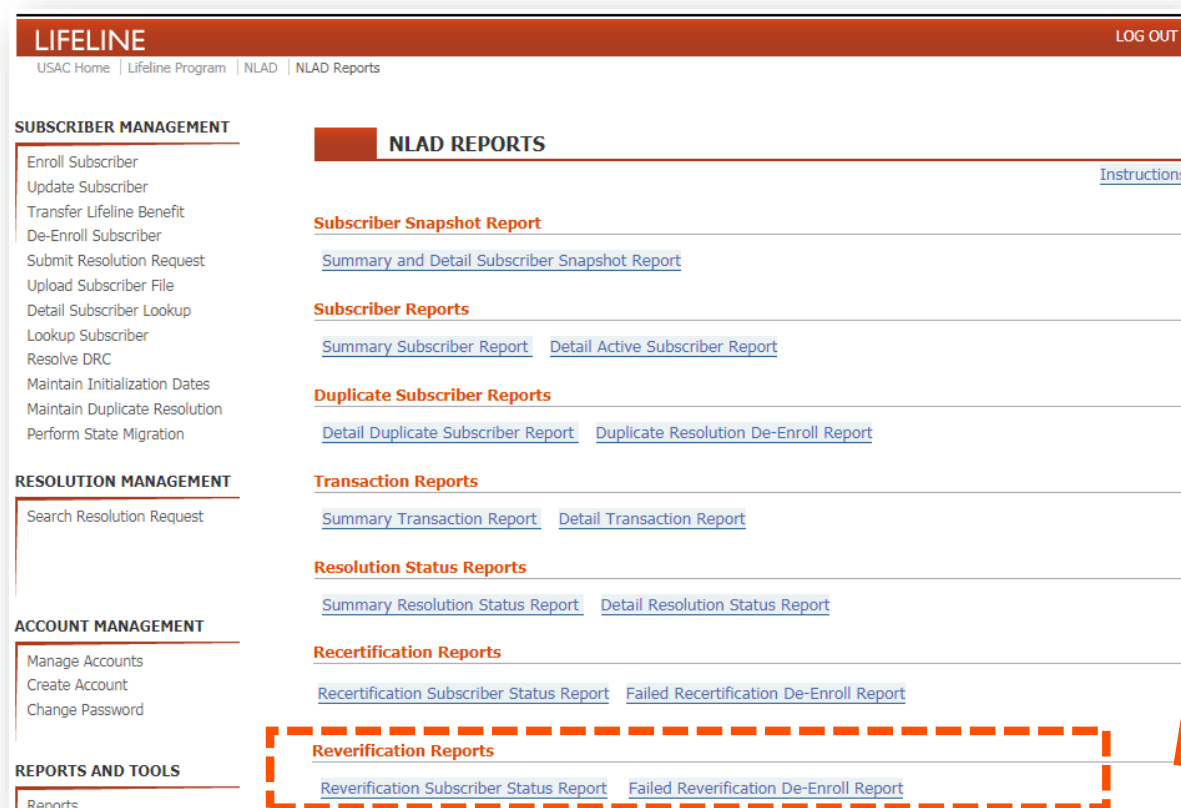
LIFELINE

LOG OUT

USAC Home | Lifeline Program | NLAD | NLAD Reports

SUBSCRIBER MANAGEMENT

Enroll Subscriber
Update Subscriber
Transfer Lifeline Benefit
De-Enroll Subscriber
Submit Resolution Request
Upload Subscriber File
Detail Subscriber Lookup
Lookup Subscriber
Resolve DRC
Maintain Initialization Dates
Maintain Duplicate Resolution
Perform State Migration

RESOLUTION MANAGEMENT

Search Resolution Request

ACCOUNT MANAGEMENT

Manage Accounts
Create Account
Change Password

REPORTS AND TOOLS

Reports

NLAD REPORTS

Instructions

Subscriber Snapshot Report

Summary and Detail Subscriber Snapshot Report

Subscriber Reports

Summary Subscriber Report Detail Active Subscriber Report

Duplicate Subscriber Reports

Detail Duplicate Subscriber Report Duplicate Resolution De-Enroll Report

Transaction Reports

Summary Transaction Report Detail Transaction Report

Resolution Status Reports

Summary Resolution Status Report Detail Resolution Status Report

Recertification Reports

Recertification Subscriber Status Report Failed Recertification De-Enroll Report

Reverification Reports

Reverification Subscriber Status Report Failed Reverification De-Enroll Report